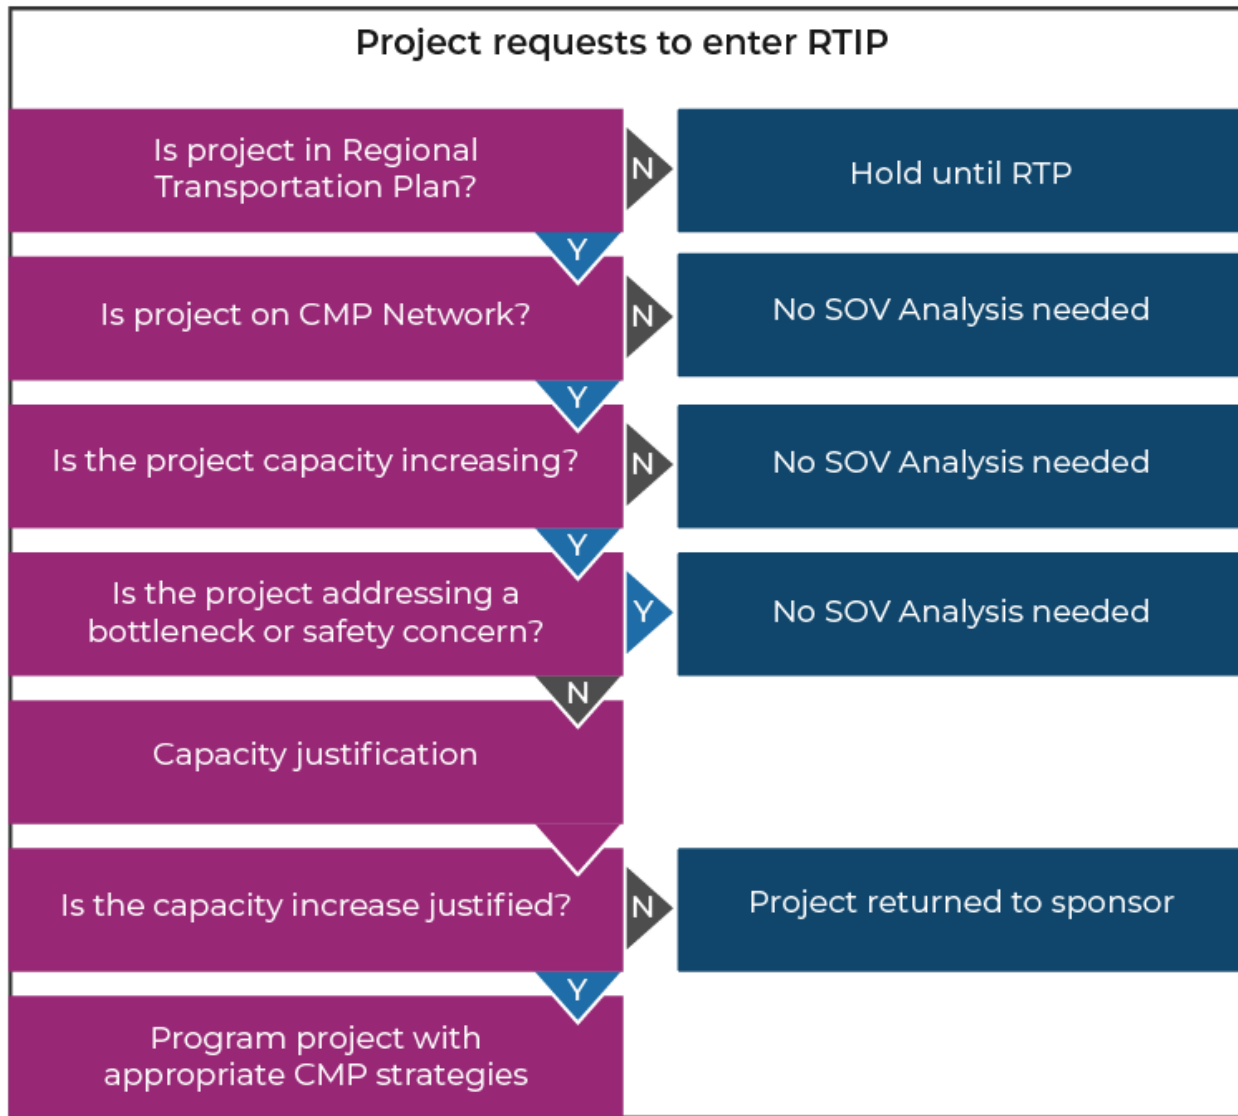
Project requests to enter RTIP

Is project in Regional Transportation Plan?

N

Hold until RTP

Y

Is project on CMP Network?

N

No SOV Analysis needed

Y

Is the project capacity increasing?

N

No SOV Analysis needed

Y

Is the project addressing a bottleneck or safety concern?

Y

No SOV Analysis needed

N

Capacity justification

Is the capacity increase justified?

N

Project returned to sponsor

Y

Program project with appropriate CMP strategies